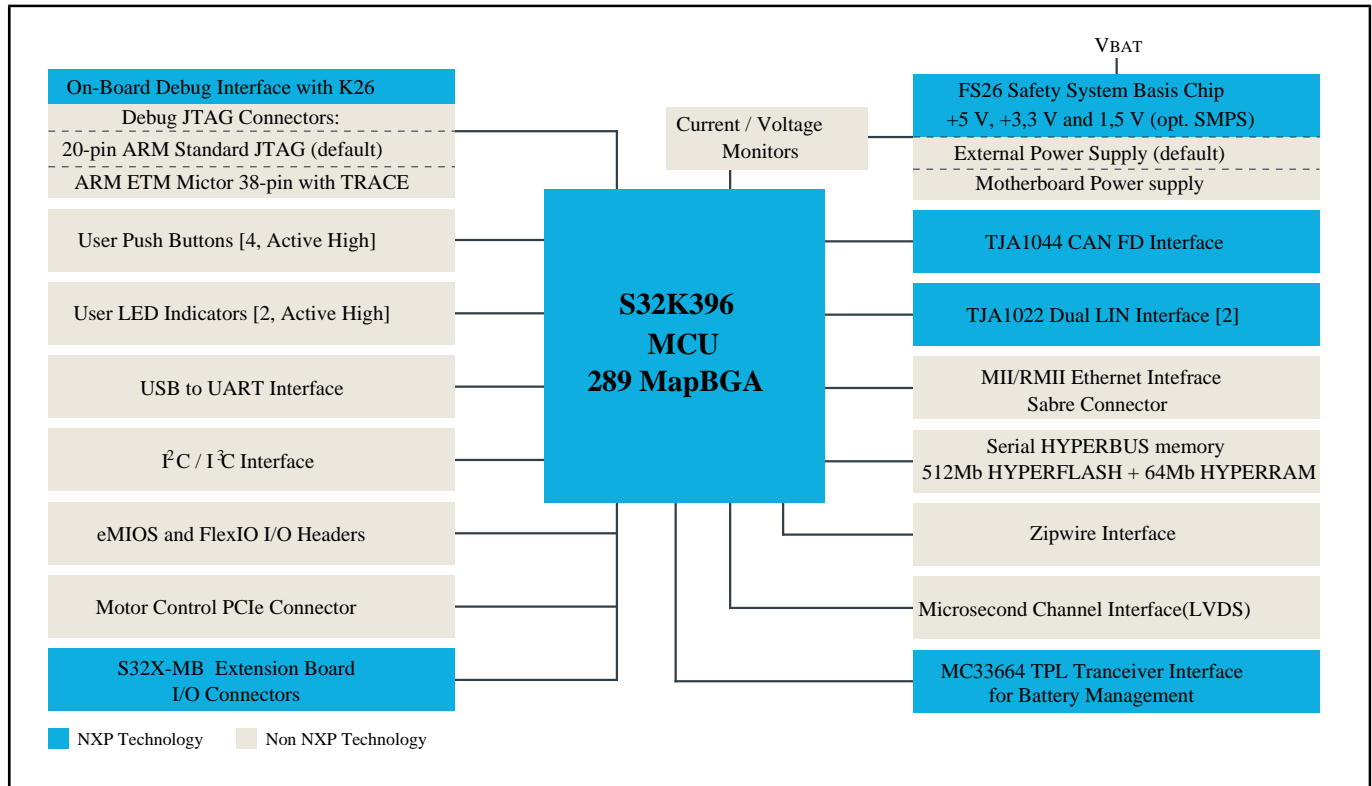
VBAT

On-Board Debug Interface with K26
Debug JTAG Connectors:
20-pin ARM Standard JTAG (default)
ARM ETM Mictor 38-pin with TRACE

Current / Voltage Monitors

FS26 Safety System Basis Chip
+5 V, +3,3 V and 1,5 V (opt. SMPS)
External Power Supply (default)
Motherboard Power supply

User Push Buttons [4, Active High]

TJA1044 CAN FD Interface

User LED Indicators [2, Active High]

S32K396
MCU
289 MapBGA

TJA1022 Dual LIN Interface [2]

USB to UART Interface

MII/RMII Ethernet Intefrace
Sabre Connector

$I^2C$ / $I^3C$ Interface

Serial HYPERBUS memory
512Mb HYPERFLASH + 64Mb HYPERRAM

eMIOS and FlexIO I/O Headers

Zipwire Interface

Motor Control PCIe Connector

Microsecond Channel Interface(LVDS)

S32X-MB Extension Board
I/O Connectors

MC33664 TPL Tranceiver Interface
for Battery Management

NXP Technology
Non NXP Technology